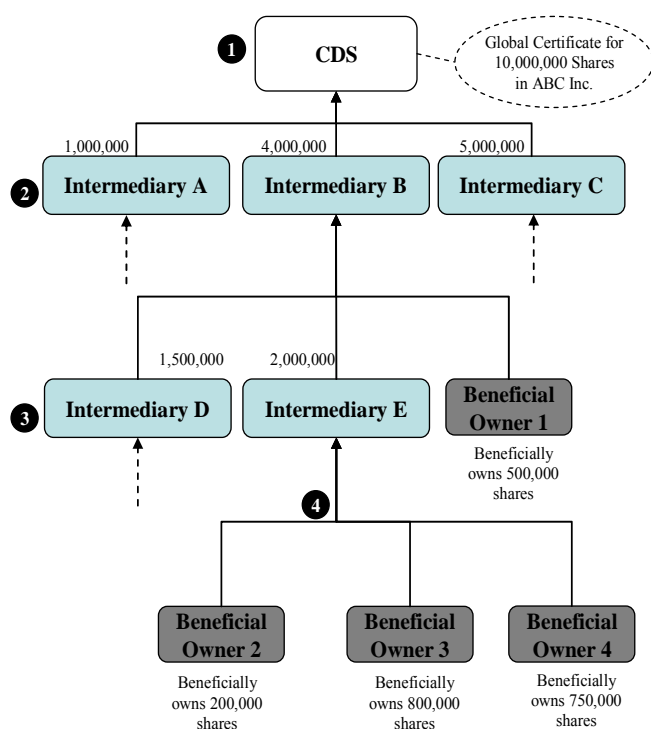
1

CDS

Global Certificate for 10,000,000 Shares in ABC Inc.

1,000,000

4,000,000

5,000,000

2

Intermediary A

Intermediary B

Intermediary C

1,500,000

2,000,000

3

Intermediary D

Intermediary E

Beneficial Owner 1

Beneficially owns 500,000 shares

4

Beneficial Owner 2

Beneficially owns 200,000 shares

Beneficial Owner 3

Beneficially owns 800,000 shares

Beneficial Owner 4

Beneficially owns 750,000 shares